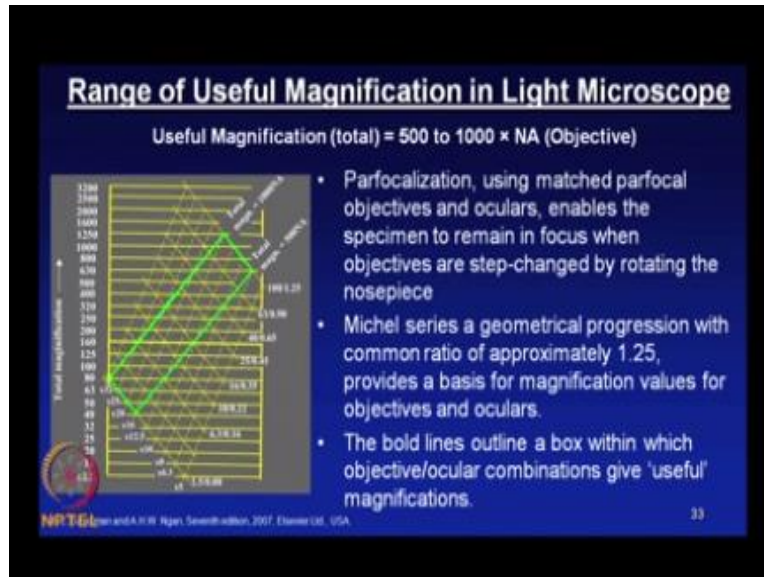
Range of Useful Magnification in Light Microscope

Useful Magnification (total) = 500 to 1000 × NA (Objective)

3200
2500
2000
1600
1250
1000
800
630
500
400
320
250
200
160
125
100
80
63
50
40
32
25
20

Total magnification

Total magn. = 1000NA

Total magn. = 500NA

100/1.25
63/0.90
40/0.65
25/0.50
16/0.35
10/0.25
6.3/0.16
2.5/0.08

x32
x25
x20
x16
x12.5
x10
x8
x6.3
x5

• Parfocalization, using matched parfocal objectives and oculars, enables the specimen to remain in focus when objectives are step-changed by rotating the nosepiece

• Michel series a geometrical progression with common ratio of approximately 1.25, provides a basis for magnification values for objectives and oculars.

• The bold lines outline a box within which objective/ocular combinations give 'useful' magnifications.

NPTEL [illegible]man and A.H.W. Ngan, Seventh edition, 2007, Elsevier Ltd., USA

33